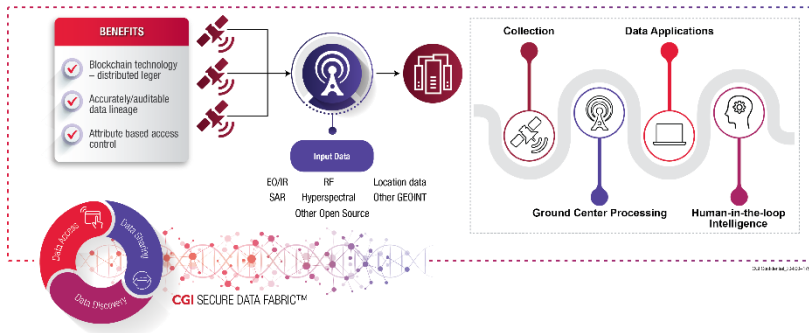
BENEFITS

Blockchain technology – distributed leger

Accurately/auditable data lineage

Attribute based access control

Input Data

EO/IR
SAR

RF
Hyperspectral
Other Open Source

Location data
Other GEOINT

Collection

Data Applications

Ground Center Processing

Human-in-the-loop Intelligence

Data Access

Data Sharing

Data Discovery

CGI SECURE DATA FABRIC™

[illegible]